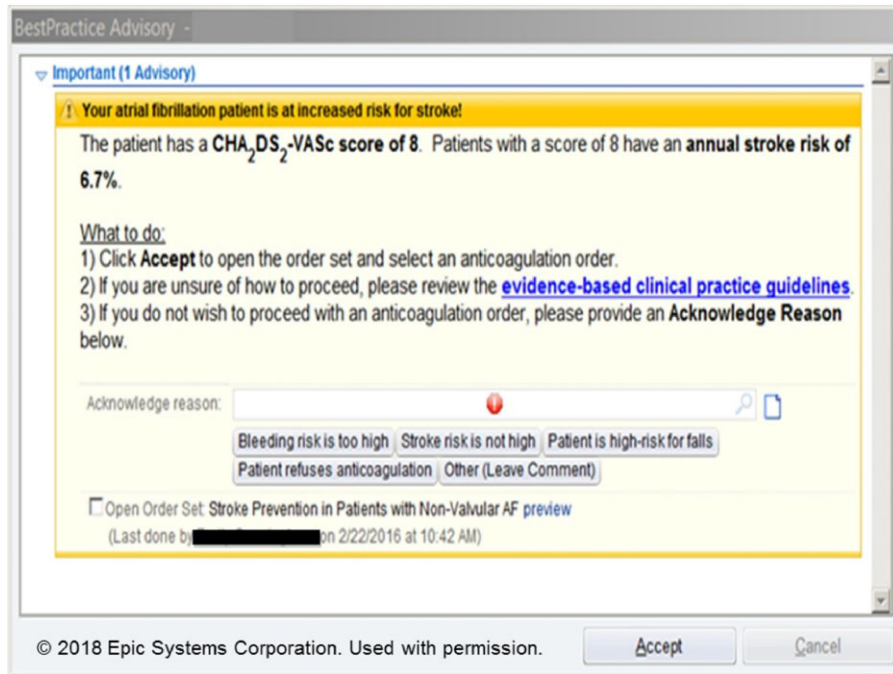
BestPractice Advisory -

Important (1 Advisory)

Your atrial fibrillation patient is at increased risk for stroke!

The patient has a $CHA_2DS_2$-VASc score of 8. Patients with a score of 8 have an annual stroke risk of 6.7%.

What to do:
1) Click Accept to open the order set and select an anticoagulation order.
2) If you are unsure of how to proceed, please review the evidence-based clinical practice guidelines.
3) If you do not wish to proceed with an anticoagulation order, please provide an Acknowledge Reason below.

Acknowledge reason:

Bleeding risk is too high | Stroke risk is not high | Patient is high-risk for falls
Patient refuses anticoagulation | Other (Leave Comment)

Open Order Set: Stroke Prevention in Patients with Non-Valvular AF preview
(Last done by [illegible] on 2/22/2016 at 10:42 AM)

© 2018 Epic Systems Corporation. Used with permission.

Accept

Cancel